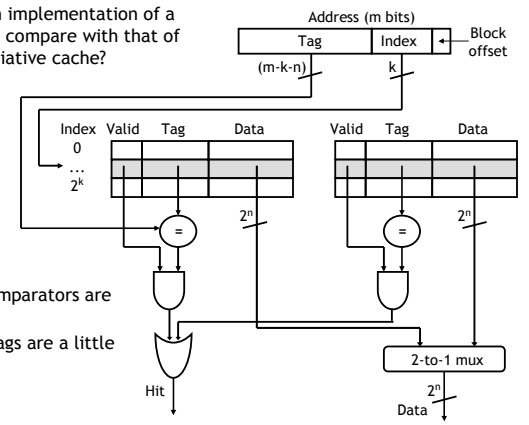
n implementation of a compare with that of iative cache?

Address (m bits)

| Tag | Index |
|---|---|

Block offset

(m-k-n)

k

Index Valid Tag Data

0

...

$2^k$

Valid Tag Data

=

=

$2^n$

$2^n$

mparators are

ags are a little

Hit

2-to-1 mux

$2^n$

Data